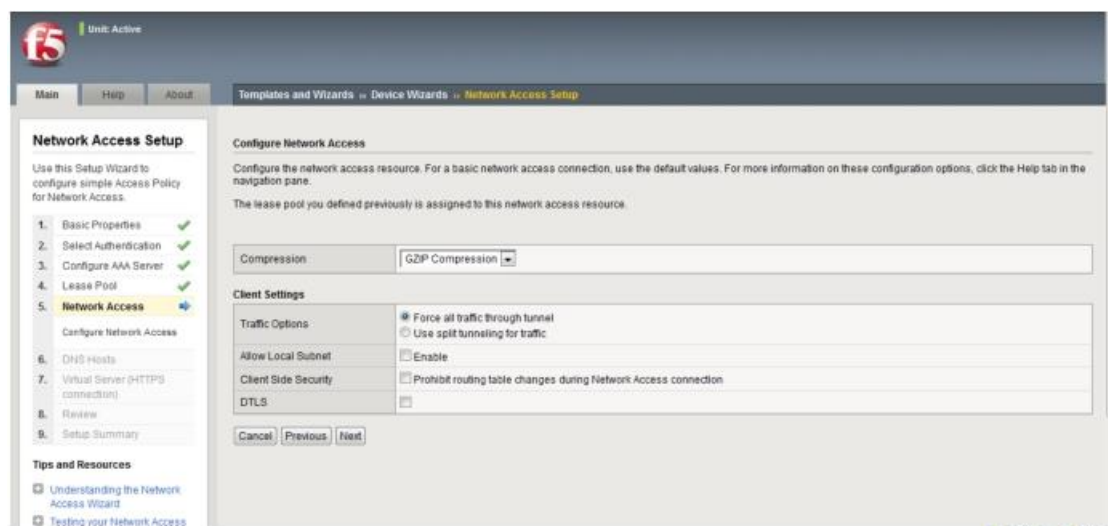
f5

Unit: Active

Main | Help | About

Templates and Wizards » Device Wizards » Network Access Setup

Network Access Setup

Use this Setup Wizard to configure simple Access Policy for Network Access.

1. Basic Properties
2. Select Authentication
3. Configure AAA Server
4. Lease Pool
5. Network Access
Configure Network Access
6. DNS Hosts
7. Virtual Server (HTTPS connection)
8. Review
9. Setup Summary

Tips and Resources

Understanding the Network Access Wizard

Testing your Network Access

Configure Network Access

Configure the network access resource. For a basic network access connection, use the default values. For more information on these configuration options, click the Help tab in the navigation pane.

The lease pool you defined previously is assigned to this network access resource.

| Compression | GZIP Compression |
|---|---|

Client Settings

| Traffic Options | Force all traffic through tunnel<br>Use split tunneling for traffic |
|---|---|
| Allow Local Subnet | Enable |
| Client Side Security | Prohibit routing table changes during Network Access connection |
| DTLS | |

Cancel | Previous | Next